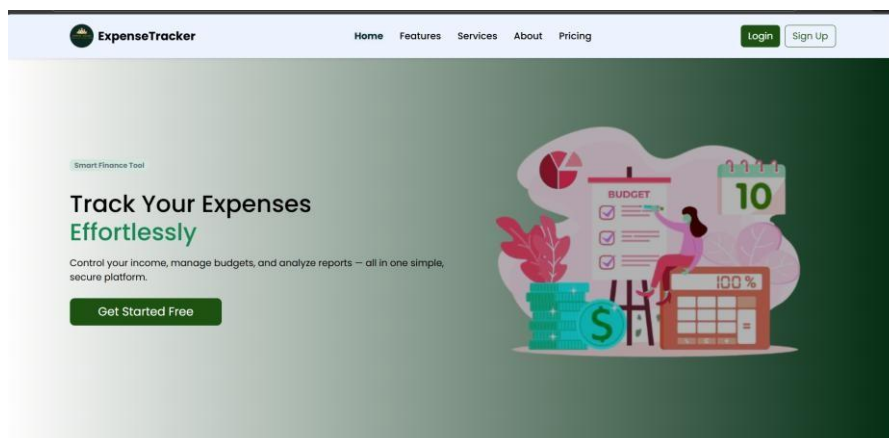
ExpenseTracker

Home Features Services About Pricing

Login Sign Up

Smart Finance Tool

Track Your Expenses
Effortlessly

Control your income, manage budgets, and analyze reports — all in one simple, secure platform.

Get Started Free

BUDGET

10

100 %

$